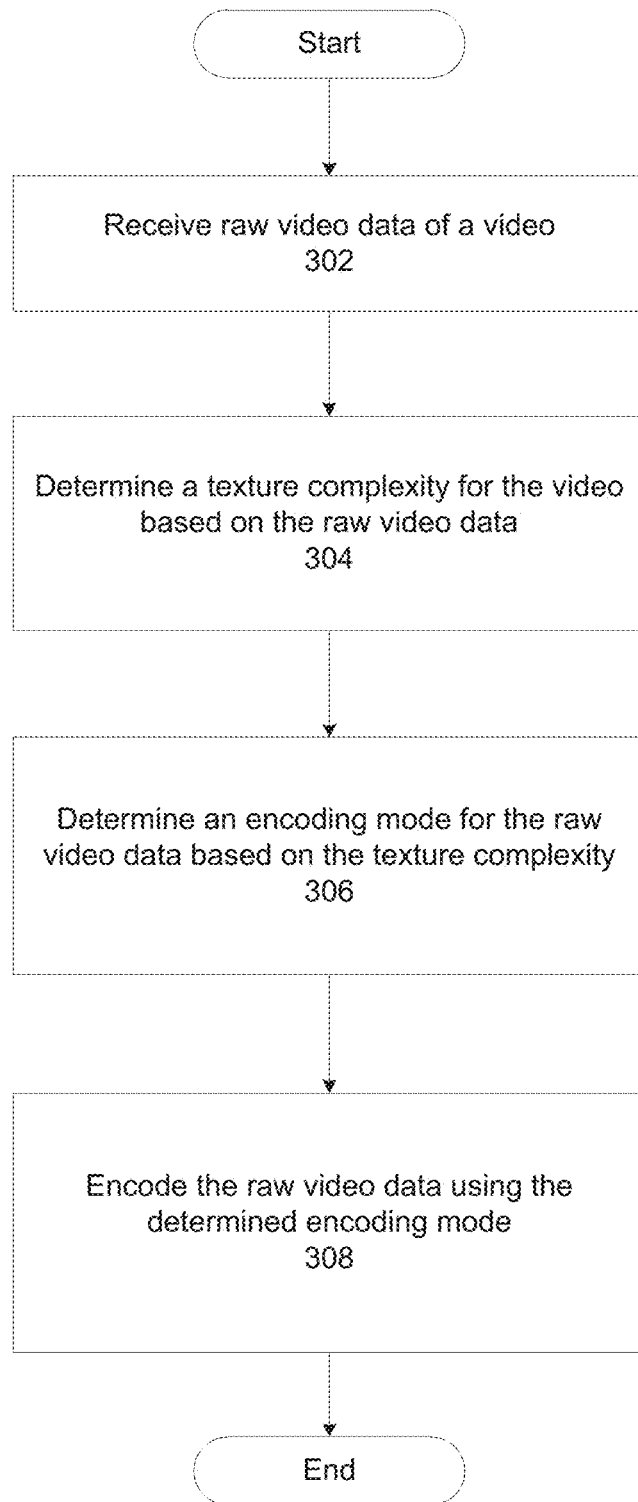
Start

Receive raw video data of a video
302

Determine a texture complexity for the video based on the raw video data
304

Determine an encoding mode for the raw video data based on the texture complexity
306

Encode the raw video data using the determined encoding mode
308

End